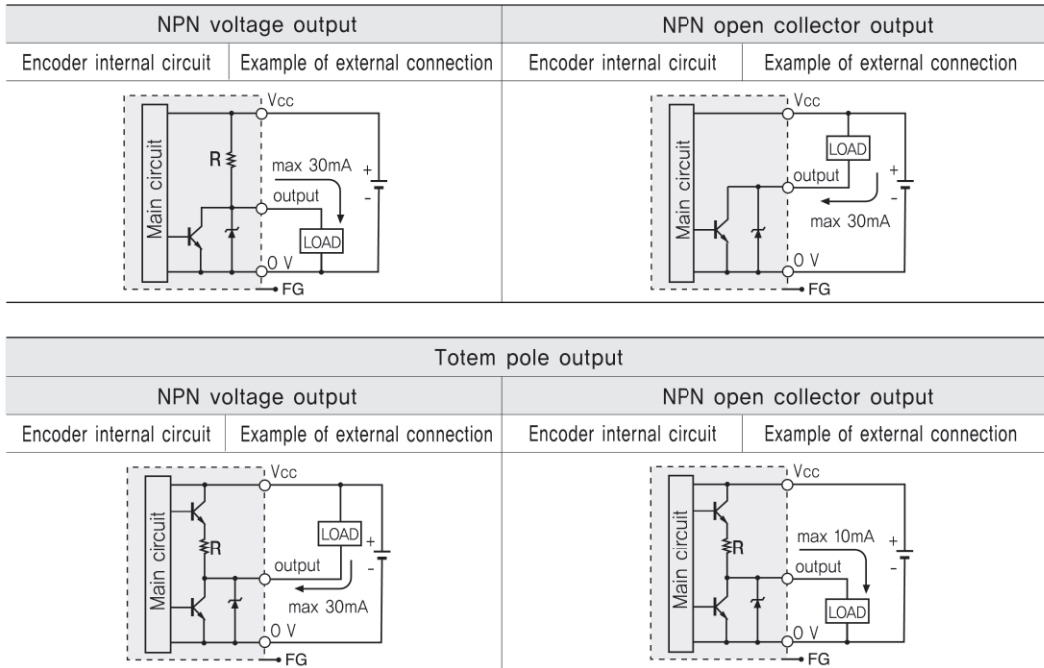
| NPN voltage output | | NPN open collector output | |
|---|---|---|---|
| Encoder internal circuit | Example of external connection | Encoder internal circuit | Example of external connection |

Main circuit
R
Vcc
max 30mA
output
LOAD
0 V
FG
+
-

Main circuit
Vcc
LOAD
output
max 30mA
0 V
FG
+
-

| Totem pole output | | | |
|---|---|---|---|
| NPN voltage output | | NPN open collector output | |
| Encoder internal circuit | Example of external connection | Encoder internal circuit | Example of external connection |

Main circuit
R
Vcc
LOAD
output
max 30mA
0 V
FG
+
-

Main circuit
R
Vcc
max 10mA
output
LOAD
0 V
FG
+
-